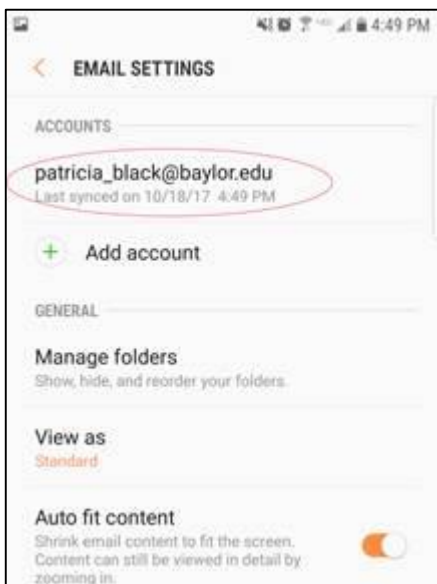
4:49 PM

<

EMAIL SETTINGS

ACCOUNTS

patricia_black@baylor.edu
Last synced on 10/18/17 4:49 PM

+ Add account

GENERAL

Manage folders
Show, hide, and reorder your folders.

View as
Standard

Auto fit content
Shrink email content to fit the screen. Content can still be viewed in detail by zooming in.